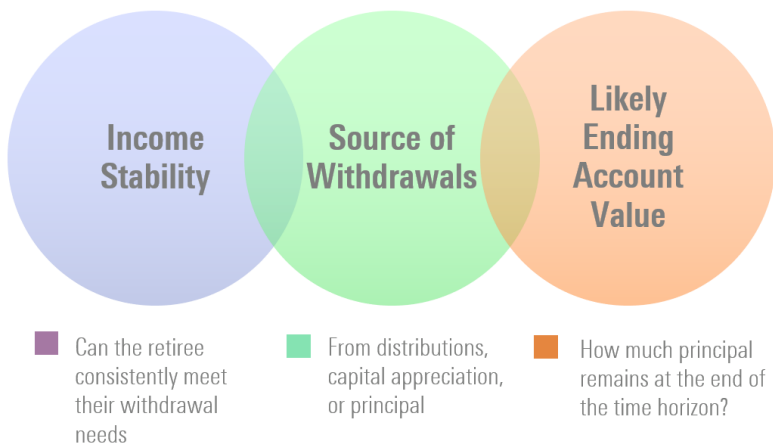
Income Stability

Source of Withdrawals

Likely Ending Account Value

Can the retiree consistently meet their withdrawal needs

From distributions, capital appreciation, or principal

How much principal remains at the end of the time horizon?